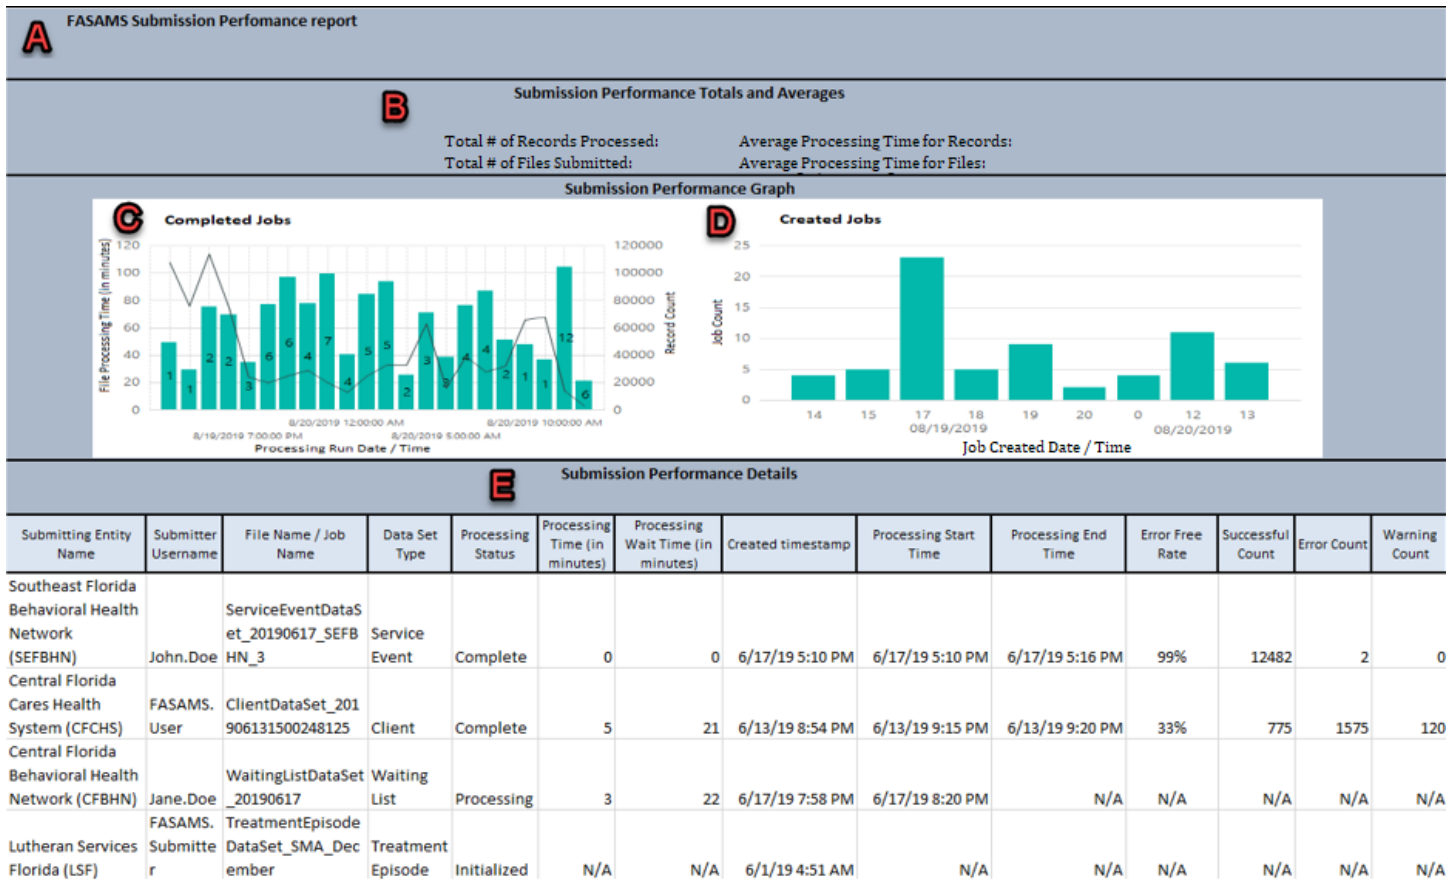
A FASAMS Submission Perfomance report

B Submission Performance Totals and Averages

Total # of Records Processed:
Total # of Files Submitted:

Average Processing Time for Records:
Average Processing Time for Files:

Submission Performance Graph

C Completed Jobs

File Processing Time (in minutes)
120
100
80
60
40
20
0

120000
100000
80000
60000
40000
20000
0
Record Count

1 1 2 2 3 6 6 4 7 4 5 5 2 3 3 4 4 2 1 1 12 6

8/19/2019 7:00:00 PM
8/20/2019 12:00:00 AM
8/20/2019 5:00:00 AM
8/20/2019 10:00:00 AM
Processing Run Date / Time

D Created Jobs

Job Count
25
20
15
10
5
0

14 15 17 18 19 20 0 12 13
08/19/2019 08/20/2019
Job Created Date / Time

E Submission Performance Details

| Submitting Entity Name | Submitter Username | File Name / Job Name | Data Set Type | Processing Status | Processing Time (in minutes) | Processing Wait Time (in minutes) | Created timestamp | Processing Start Time | Processing End Time | Error Free Rate | Successful Count | Error Count | Warning Count |
|---|---|---|---|---|---|---|---|---|---|---|---|---|---|
| Southeast Florida Behavioral Health Network (SEFBHN) | John.Doe | ServiceEventDataSet_20190617_SEFBHN_3 | Service Event | Complete | 0 | 0 | 6/17/19 5:10 PM | 6/17/19 5:10 PM | 6/17/19 5:16 PM | 99% | 12482 | 2 | 0 |
| Central Florida Cares Health System (CFCHS) | FASAMS.User | ClientDataSet_201906131500248125 | Client | Complete | 5 | 21 | 6/13/19 8:54 PM | 6/13/19 9:15 PM | 6/13/19 9:20 PM | 33% | 775 | 1575 | 120 |
| Central Florida Behavioral Health Network (CFBHN) | Jane.Doe | WaitingListDataSet_20190617 | Waiting List | Processing | 3 | 22 | 6/17/19 7:58 PM | 6/17/19 8:20 PM | N/A | N/A | N/A | N/A | N/A |
| Lutheran Services Florida (LSF) | FASAMS.Submitter | TreatmentEpisodeDataSet_SMA_December | Treatment Episode | Initialized | N/A | N/A | 6/1/19 4:51 AM | N/A | N/A | N/A | N/A | N/A | N/A |